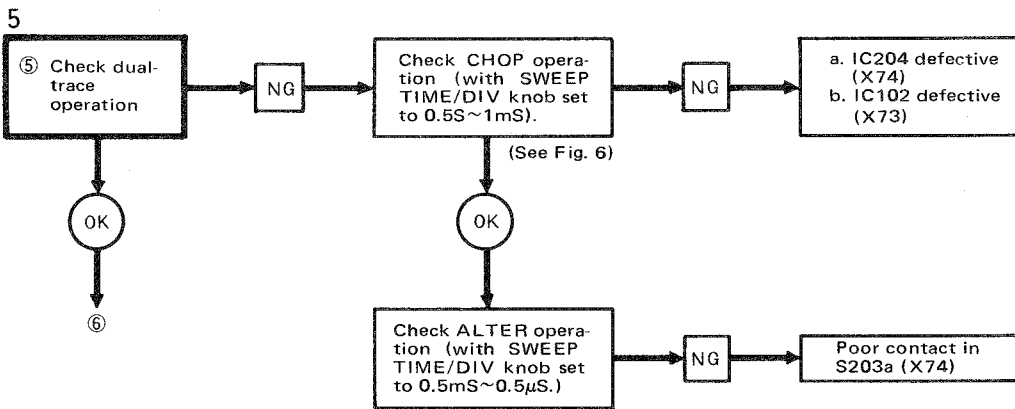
5

⑤ Check dualtrace operation

NG

Check CHOP operation (with SWEEP TIME/DIV knob set to 0.5S~1mS).

NG

a. IC204 defective (X74)
b. IC102 defective (X73)

(See Fig. 6)

OK

OK

⑥

Check ALTER operation (with SWEEP TIME/DIV knob set to 0.5mS~0.5μS.)

NG

Poor contact in S203a (X74)